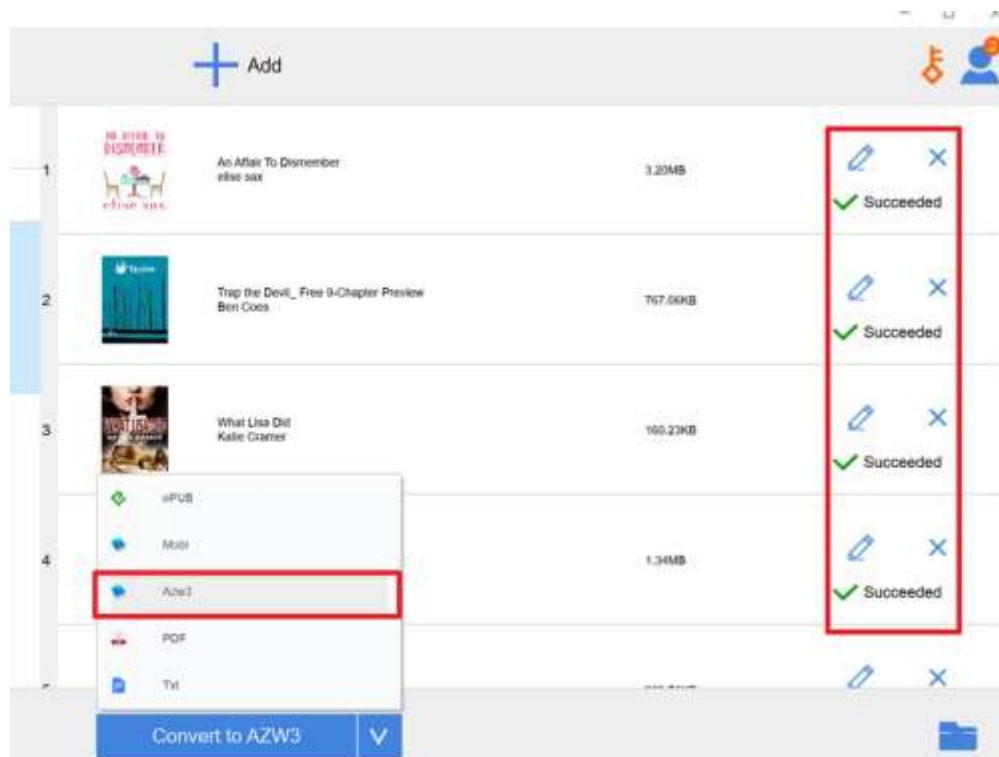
Add

1

AN AFFAIR TO DISMEMBER elise sax

An Affair To Dismember
elise sax

3.20MB

Succeeded

2

Trap the Devil_ Free 9-Chapter Preview
Ben Coes

767.06KB

Succeeded

3

What Lisa Did
Katie Cramer

160.23KB

Succeeded

4

1.34MB

Succeeded

ePUB

Mobi

Azw3

PDF

Txt

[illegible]

Convert to AZW3